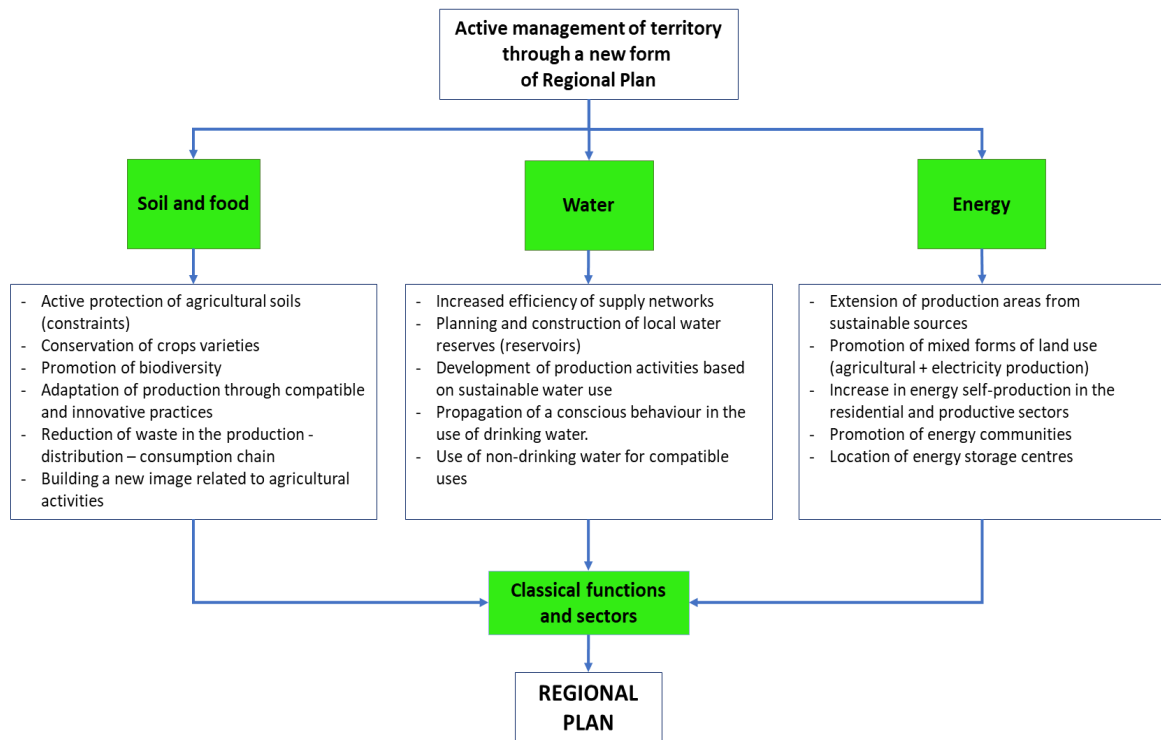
Active management of territory through a new form of Regional Plan

Soil and food

Water

Energy

- Active protection of agricultural soils (constraints)
- Conservation of crops varieties
- Promotion of biodiversity
- Adaptation of production through compatible and innovative practices
- Reduction of waste in the production - distribution – consumption chain
- Building a new image related to agricultural activities

- Increased efficiency of supply networks
- Planning and construction of local water reserves (reservoirs)
- Development of production activities based on sustainable water use
- Propagation of a conscious behaviour in the use of drinking water.
- Use of non-drinking water for compatible uses

- Extension of production areas from sustainable sources
- Promotion of mixed forms of land use (agricultural + electricity production)
- Increase in energy self-production in the residential and productive sectors
- Promotion of energy communities
- Location of energy storage centres

Classical functions and sectors

REGIONAL PLAN